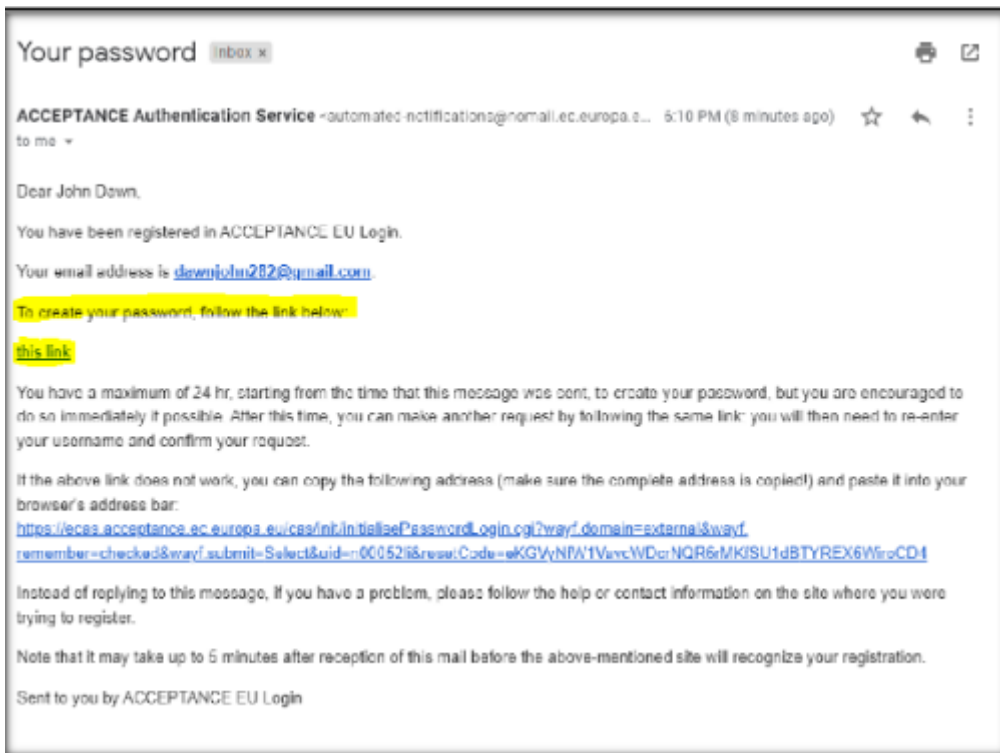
Your password Inbox ×

ACCEPTANCE Authentication Service <automated-notifications@nomail.ec.europa.e... 6:10 PM (8 minutes ago)

to me

Dear John Dawn,

You have been registered in ACCEPTANCE EU Login.

Your email address is dawnjohn282@gmail.com.

To create your password, follow the link below:

this link

You have a maximum of 24 hr, starting from the time that this message was sent, to create your password, but you are encouraged to do so immediately if possible. After this time, you can make another request by following the same link: you will then need to re-enter your username and confirm your request.

If the above link does not work, you can copy the following address (make sure the complete address is copied!) and paste it into your browser's address bar:
https://ecas.acceptance.ec.europa.eu/cas/init/initialisePasswordLogin.cgi?wayf.domain=external&wayf.remember=checked&wayf.submit=Select&uid=n00052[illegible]&resetCode=eKGVyNfW1VwvcWDcrNQR6rMKISU1dBTYREX6WiroCD4

Instead of replying to this message, If you have a problem, please follow the help or contact information on the site where you were trying to register.

Note that it may take up to 5 minutes after reception of this mail before the above-mentioned site will recognize your registration.

Sent to you by ACCEPTANCE EU Login